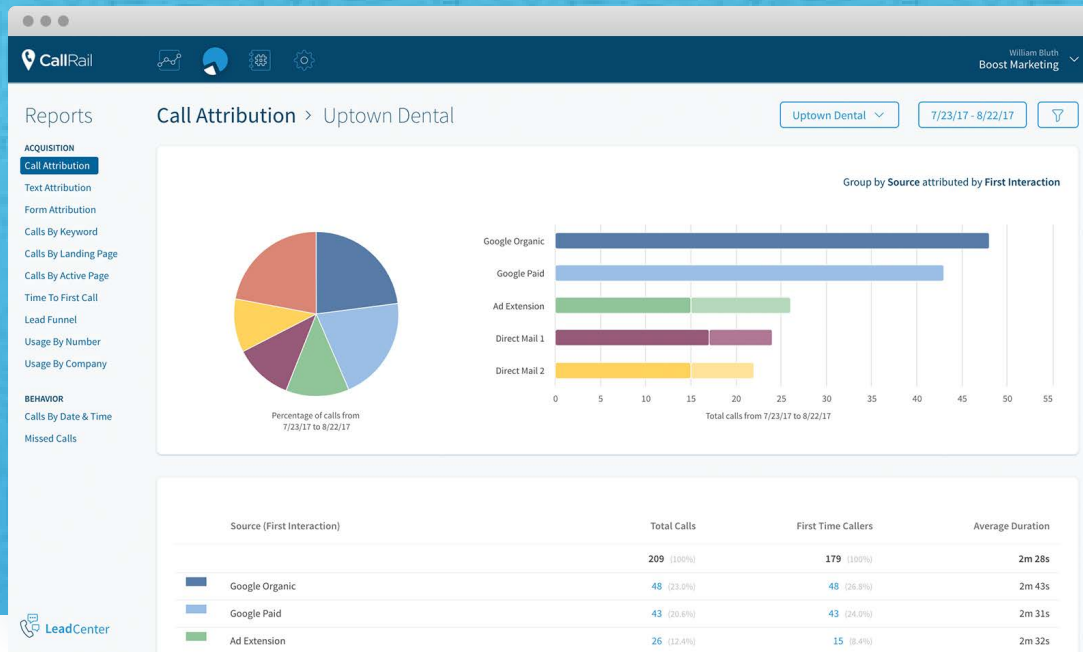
CallRail

William Bluth
Boost Marketing

Reports

ACQUISITION
Call Attribution
Text Attribution
Form Attribution
Calls By Keyword
Calls By Landing Page
Calls By Active Page
Time To First Call
Lead Funnel
Usage By Number
Usage By Company

BEHAVIOR
Calls By Date & Time
Missed Calls

LeadCenter

Call Attribution > Uptown Dental

Uptown Dental

7/23/17 - 8/22/17

Group by **Source** attributed by **First Interaction**

Percentage of calls from 7/23/17 to 8/22/17

Google Organic
Google Paid
Ad Extension
Direct Mail 1
Direct Mail 2

0 5 10 15 20 25 30 35 40 45 50 55
Total calls from 7/23/17 to 8/22/17

| | Source (First Interaction) | Total Calls | First Time Callers | Average Duration |
|---|---|---|---|---|
| | | 209 (100%) | 179 (100%) | 2m 28s |
| | Google Organic | 48 (23.0%) | 48 (26.8%) | 2m 43s |
| | Google Paid | 43 (20.6%) | 43 (24.0%) | 2m 31s |
| | Ad Extension | 26 (12.4%) | 15 (8.4%) | 2m 32s |